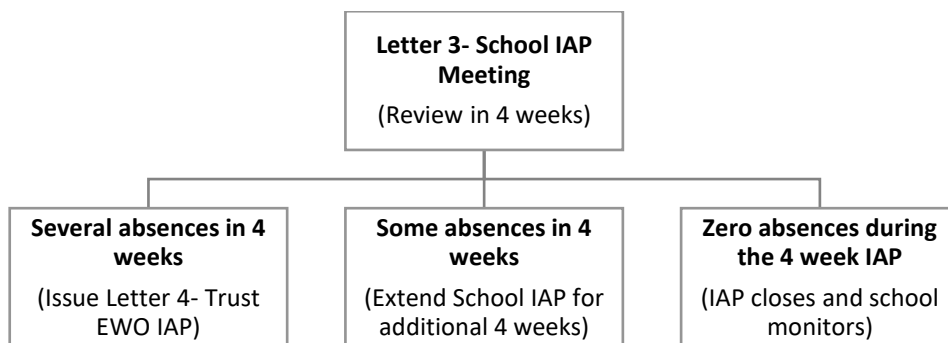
**Letter 3- School IAP Meeting**
(Review in 4 weeks)

**Several absences in 4 weeks**
(Issue Letter 4- Trust EWO IAP)

**Some absences in 4 weeks**
(Extend School IAP for additional 4 weeks)

**Zero absences during the 4 week IAP**
(IAP closes and school monitors)